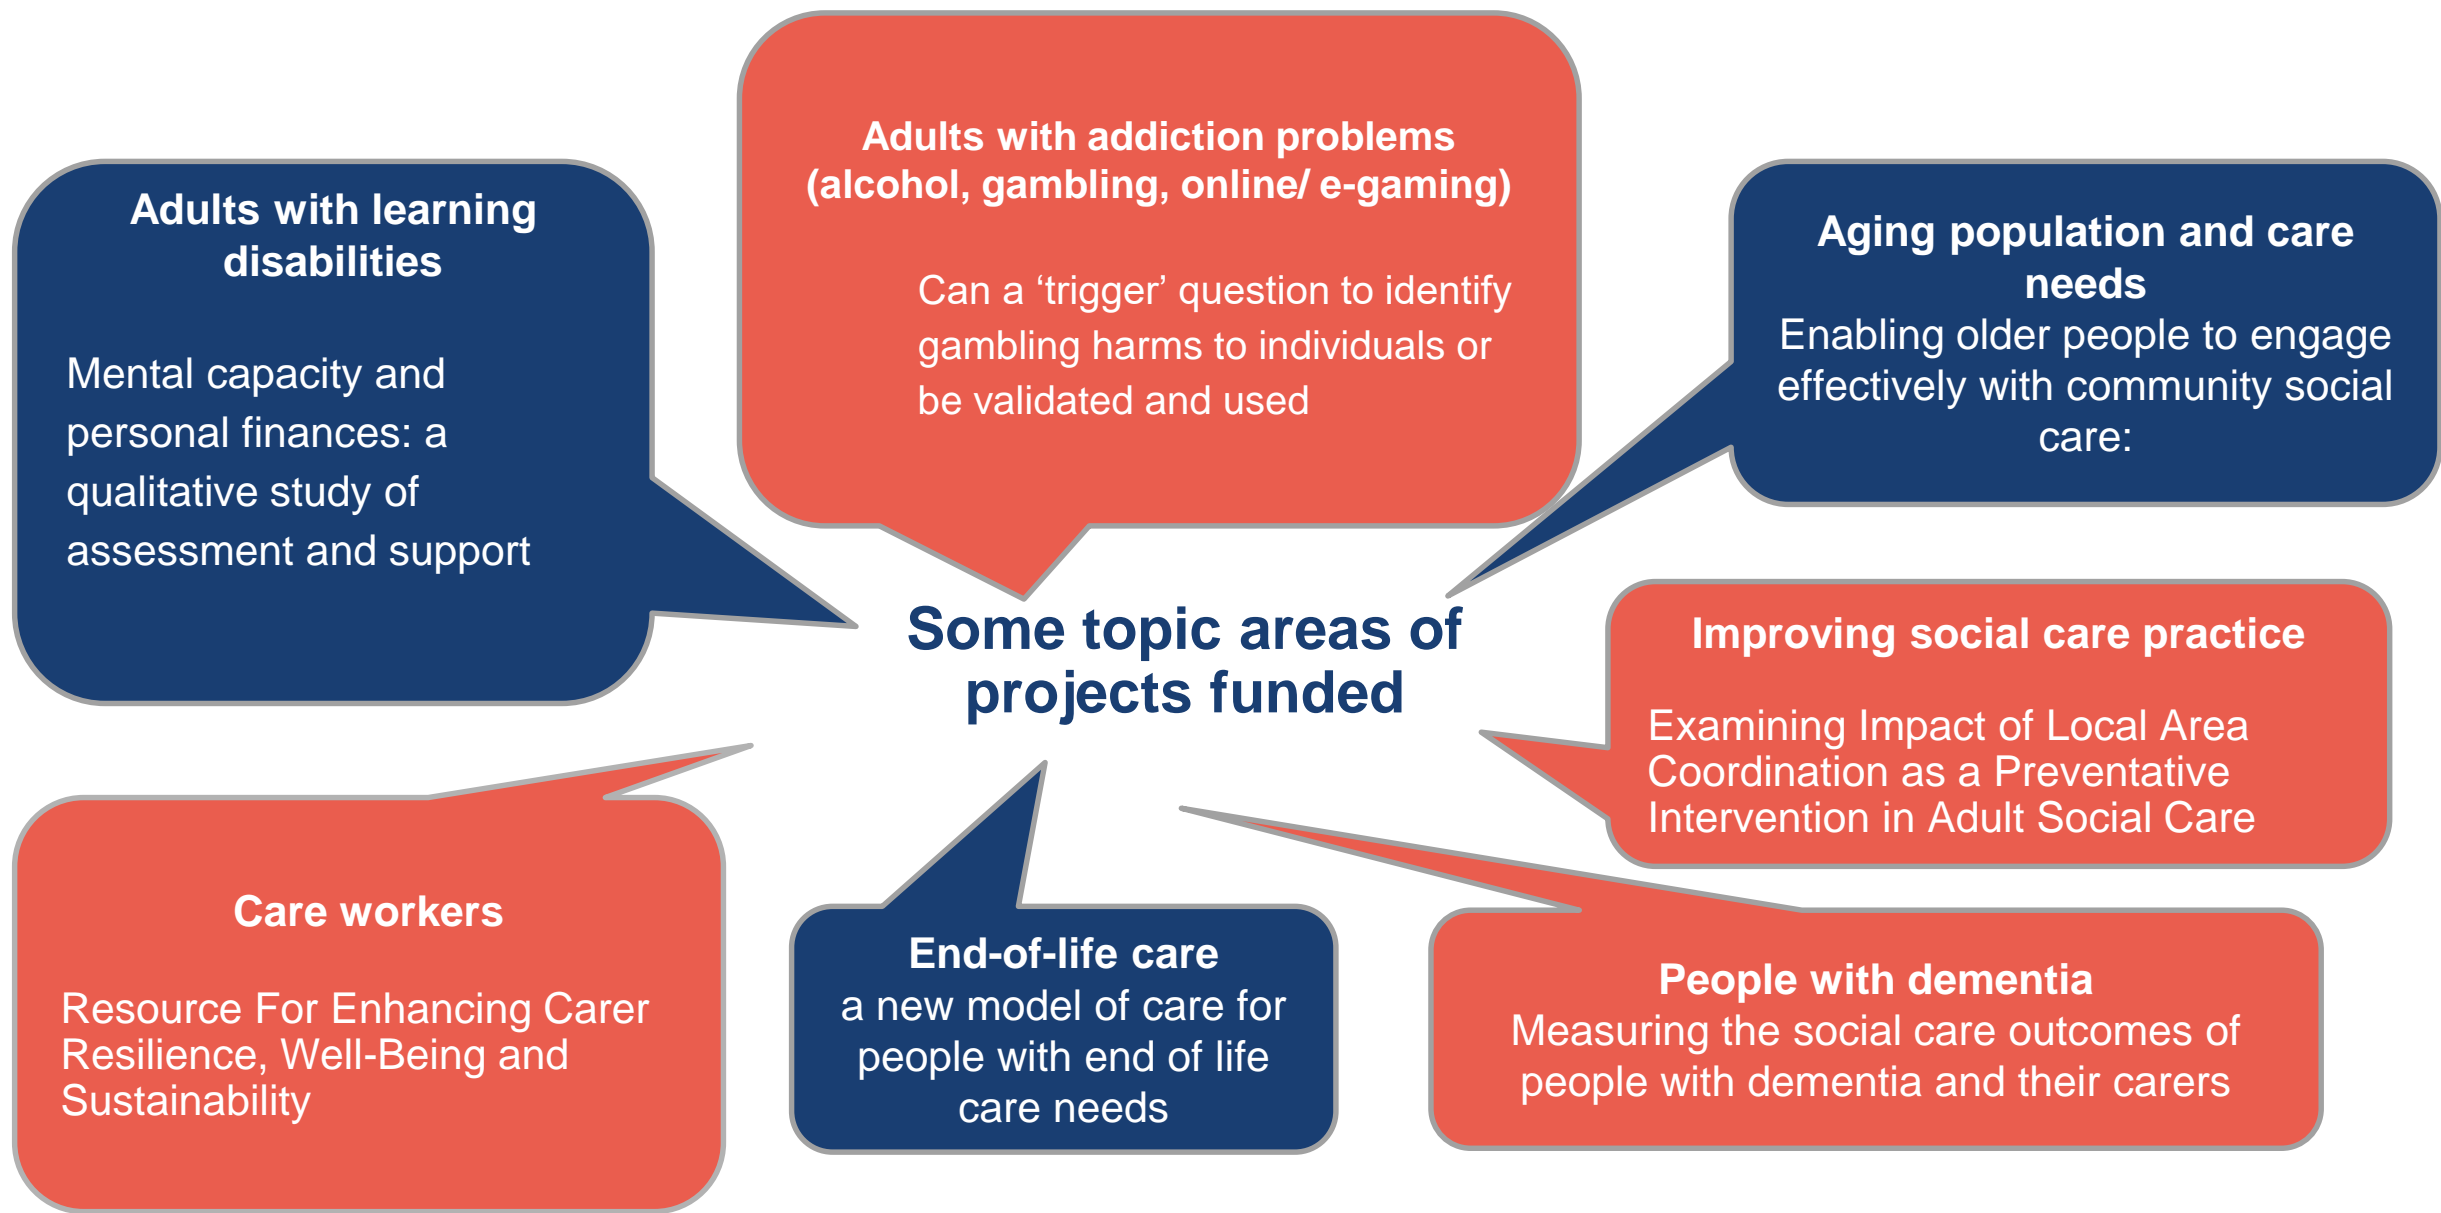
Some topic areas of projects funded

Adults with learning disabilities

Mental capacity and personal finances: a qualitative study of assessment and support

Adults with addiction problems (alcohol, gambling, online/ e-gaming)

Can a ‘trigger’ question to identify gambling harms to individuals or be validated and used

Aging population and care needs
Enabling older people to engage effectively with community social care:

Improving social care practice

Examining Impact of Local Area Coordination as a Preventative Intervention in Adult Social Care

Care workers

Resource For Enhancing Carer Resilience, Well-Being and Sustainability

End-of-life care
a new model of care for people with end of life care needs

People with dementia
Measuring the social care outcomes of people with dementia and their carers